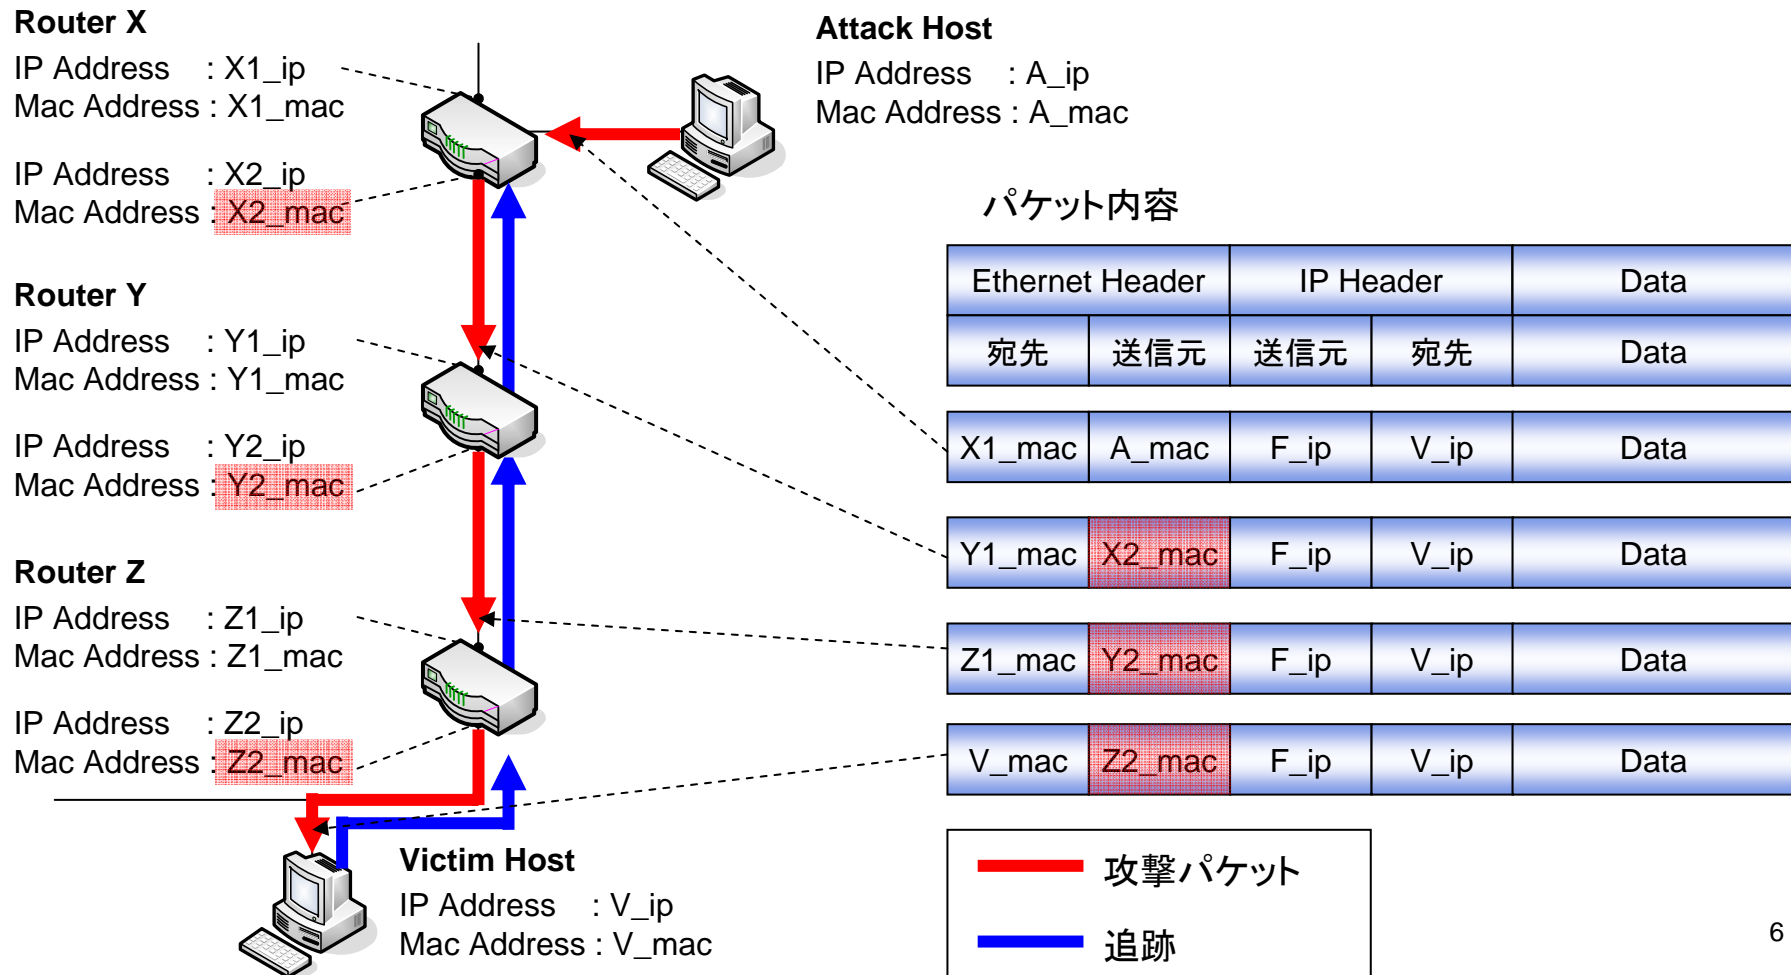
Router X
IP Address : X1_ip
Mac Address : X1_mac

IP Address : X2_ip
Mac Address : X2_mac

Router Y
IP Address : Y1_ip
Mac Address : Y1_mac

IP Address : Y2_ip
Mac Address : Y2_mac

Router Z
IP Address : Z1_ip
Mac Address : Z1_mac

IP Address : Z2_ip
Mac Address : Z2_mac

Attack Host
IP Address : A_ip
Mac Address : A_mac

パケット内容

| Ethernet Header | | IP Header | | Data |
|---|---|---|---|---|
| 宛先 | 送信元 | 送信元 | 宛先 | Data |
| X1_mac | A_mac | F_ip | V_ip | Data |
| Y1_mac | X2_mac | F_ip | V_ip | Data |
| Z1_mac | Y2_mac | F_ip | V_ip | Data |
| V_mac | Z2_mac | F_ip | V_ip | Data |

Victim Host
IP Address : V_ip
Mac Address : V_mac

攻撃パケット
追跡

6